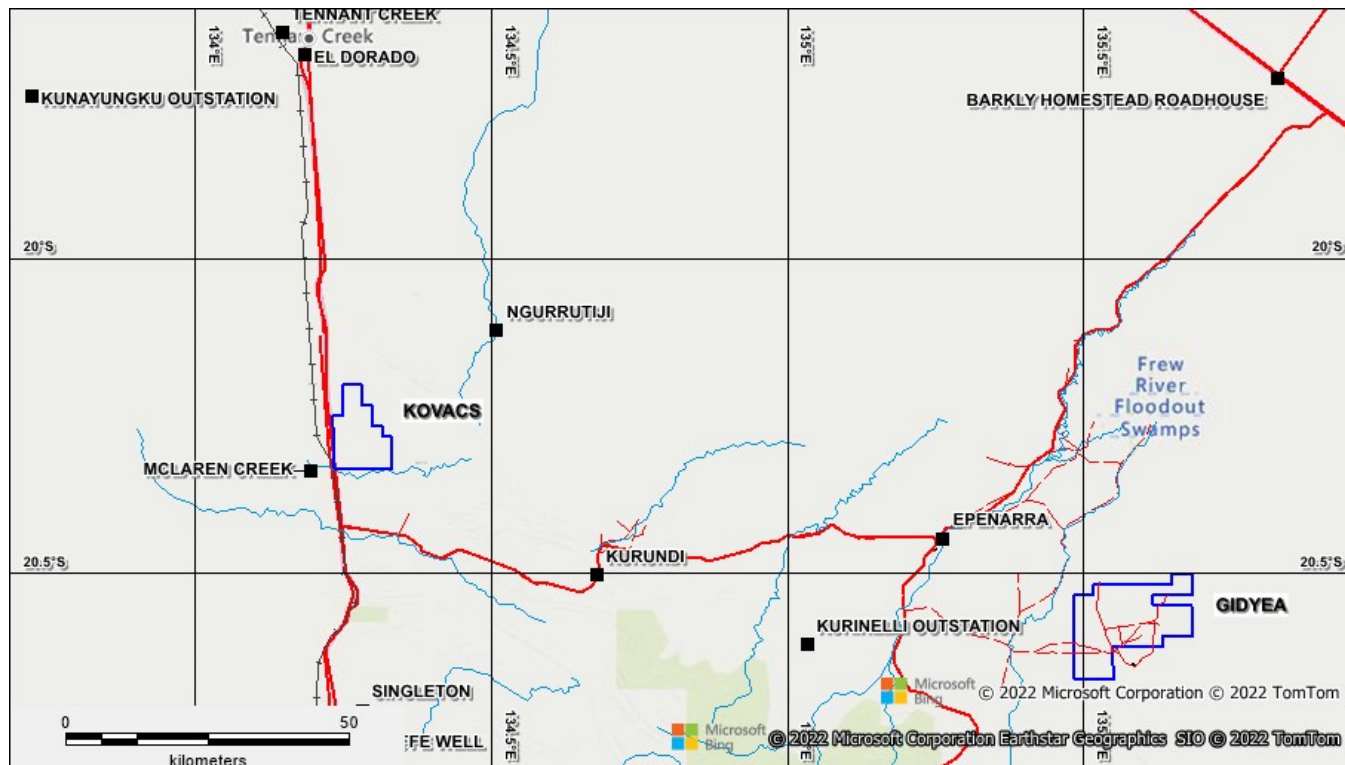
TENNANT CREEK
Tennant Creek
EL DORADO
KUNAYUNGKU OUTSTATION
134°E
134.5°E
135°E
135.5°E
BARKLY HOMESTEAD ROADHOUSE
20°S
20°S
NGURRUTIJI
KOVACS
Frew River Floodout Swamps
MCLAREN CREEK
EPENARRA
20.5°S
20.5°S
KURUNDI
GIDYEA
KURINELLI OUTSTATION
Microsoft Bing
© 2022 Microsoft Corporation © 2022 TomTom
SINGLETON
0
50
kilometers
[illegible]FE WELL
134.5°E
Microsoft Bing
© 2022 Microsoft Corporation Earthstar Geographics SIO © 2022 TomTom